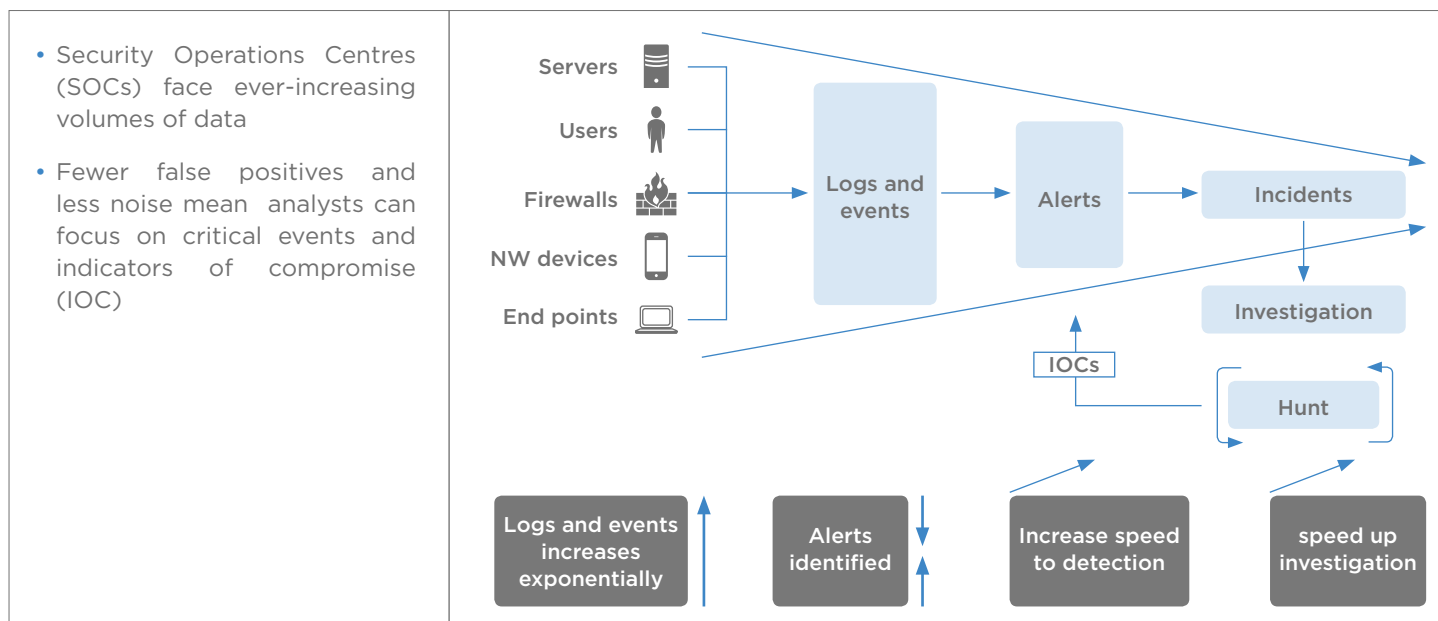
• Security Operations Centres (SOCs) face ever-increasing volumes of data

• Fewer false positives and less noise mean analysts can focus on critical events and indicators of compromise (IOC)

Servers

Users

Firewalls

NW devices

End points

Logs and events

Alerts

Incidents

Investigation

IOCs

Hunt

Logs and events increases exponentially

Alerts identified

Increase speed to detection

speed up investigation